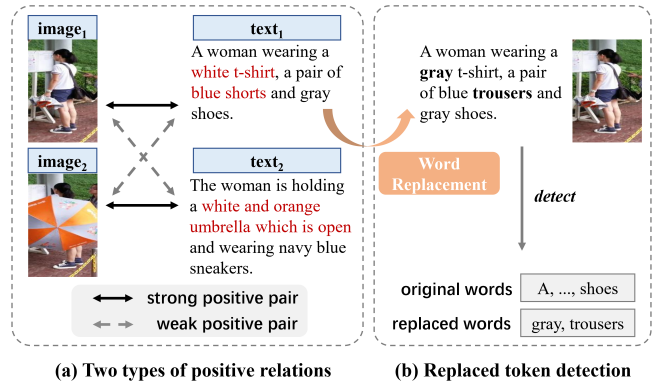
$\textbf{image}_1$

$\textbf{text}_1$

A woman wearing a white t-shirt, a pair of blue shorts and gray shoes.

$\textbf{image}_2$

$\textbf{text}_2$

The woman is holding a white and orange umbrella which is open and wearing navy blue sneakers.

strong positive pair

weak positive pair

(a) Two types of positive relations

A woman wearing a **gray** t-shirt, a pair of blue **trousers** and gray shoes.

Word Replacement

*detect*

original words | A, ..., shoes

replaced words | gray, trousers

(b) Replaced token detection